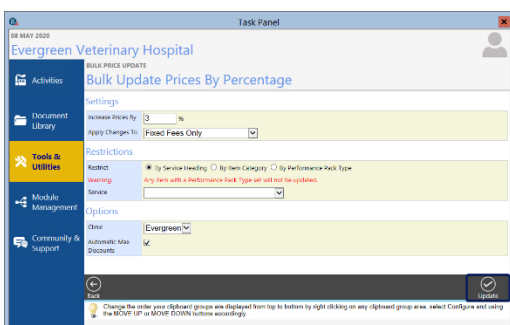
Task Panel

08 MAY 2020

Evergreen Veterinary Hospital

Activities

Document Library

Tools & Utilities

Module Management

Community & Support

BULK PRICE UPDATE

Bulk Update Prices By Percentage

Settings

Increase Prices By 3 %

Apply Changes To Fixed Fees Only

Restrictions

Restrict By Service Heading By Item Category By Performance Pack Type

Warning: Any item with a Performance Pack Type set will not be updated.

Service

Options

Clinic Evergreen

Automatic Max Discounts

Back

Update

Change the order your clipboard groups are displayed from top to bottom by right clicking on any clipboard group area, select Configure and using the MOVE UP or MOVE DOWN buttons accordingly